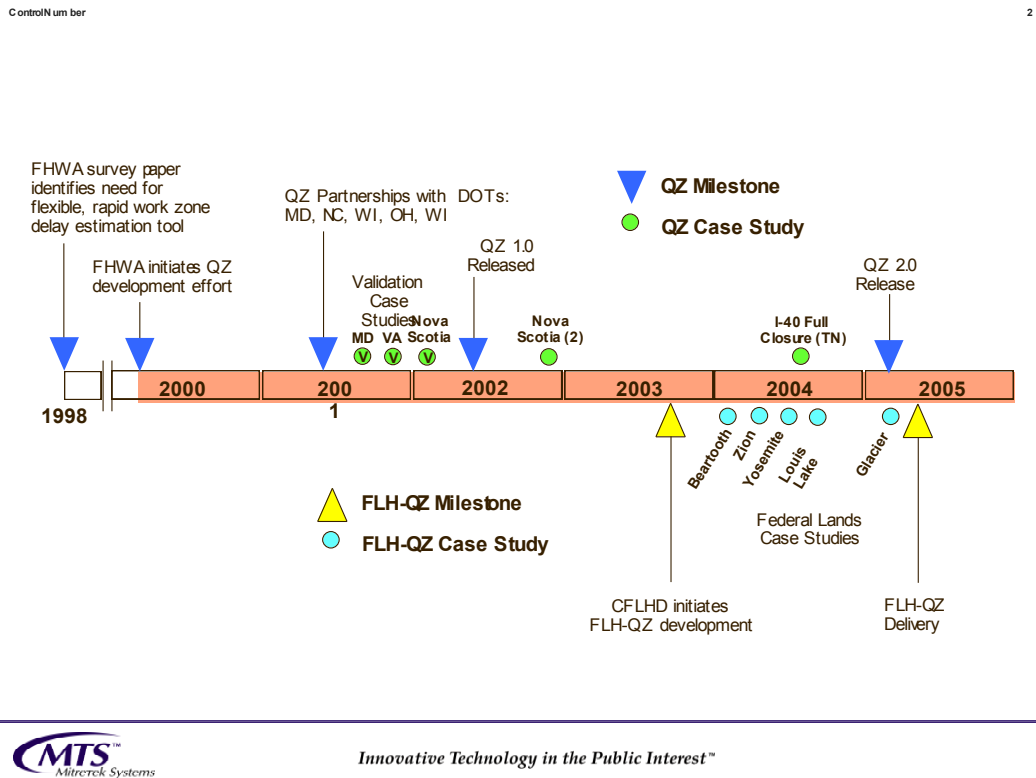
ControlNumber

2

FHWA survey paper identifies need for flexible, rapid work zone delay estimation tool

FHWA initiates QZ development effort

QZ Partnerships with DOTs: MD, NC, WI, OH, WI

Validation Case Studies

MD VA Nova Scotia

V V V

QZ 1.0 Released

Nova Scotia (2)

QZ Milestone

QZ Case Study

I-40 Full Closure (TN)

QZ 2.0 Release

1998

2000

200 1

2002

2003

2004

2005

Beartooth

Zion

Yosemite

Louis Lake

Glacier

FLH-QZ Milestone

FLH-QZ Case Study

Federal Lands Case Studies

CFLHD initiates FLH-QZ development

FLH-QZ Delivery

MTS™ Mitretek Systems

Innovative Technology in the Public Interest™